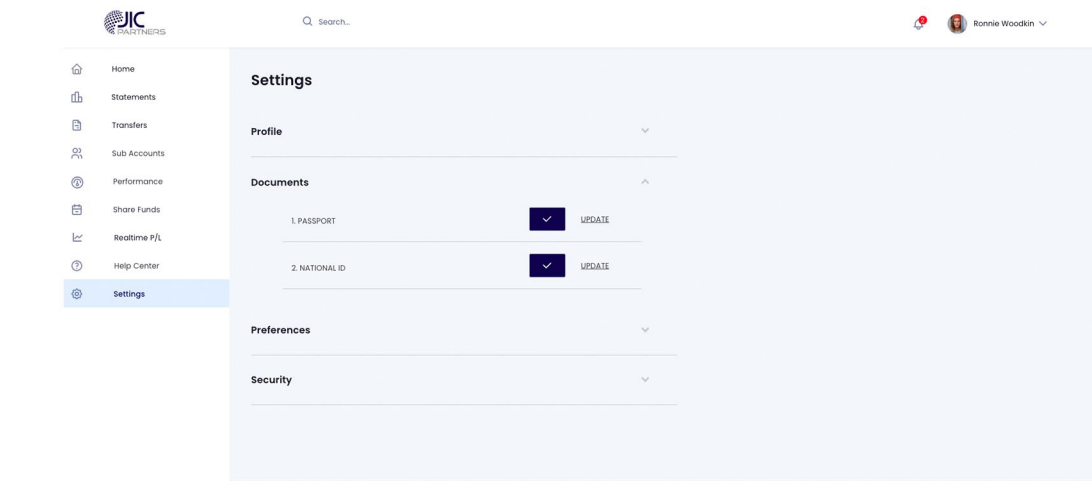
JIC PARTNERS

Search...

2

Ronnie Woodkin

Home

Statements

Transfers

Sub Accounts

Performance

Share Funds

Realtime P/L

Help Center

Settings

Settings

Profile

Documents

1. PASSPORT

UPDATE

2. NATIONAL ID

UPDATE

Preferences

Security